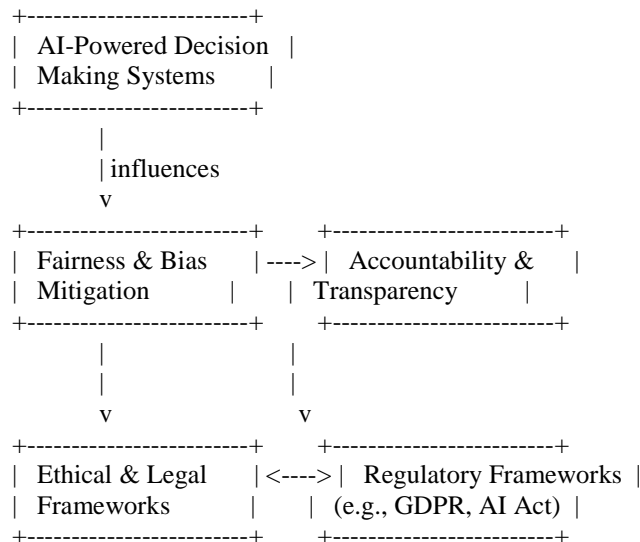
+------------------------+
| AI-Powered Decision |
| Making Systems |
+------------------------+
|
| influences
v
+------------------------+ +------------------------+
| Fairness & Bias | ----> | Accountability & |
| Mitigation | | Transparency |
+------------------------+ +------------------------+
| |
| |
v v
+------------------------+ +------------------------+
| Ethical & Legal | <----> | Regulatory Frameworks |
| Frameworks | | (e.g., GDPR, AI Act) |
+------------------------+ +------------------------+